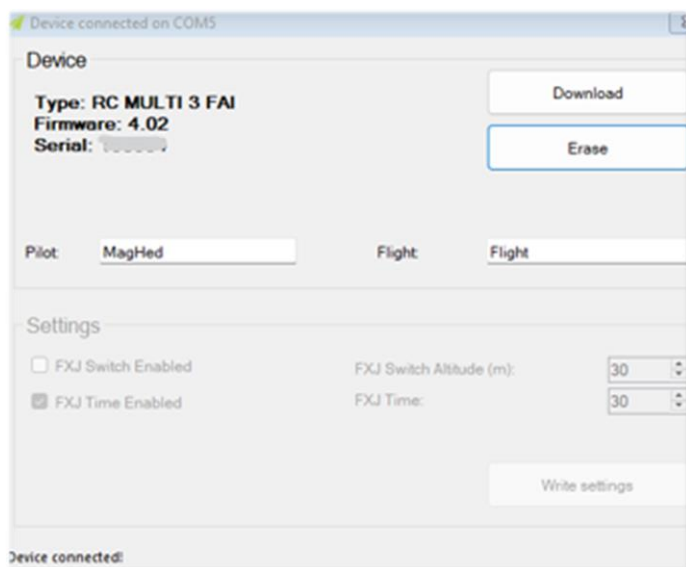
Device connected on COM5

Device

Type: RC MULTI 3 FAI
Firmware: 4.02
Serial: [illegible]

Download

Erase

Pilot: MagHed

Flight: Flight

Settings

FXJ Switch Enabled

FXJ Switch Altitude (m): 30

FXJ Time Enabled

FXJ Time: 30

Write settings

Device connected!